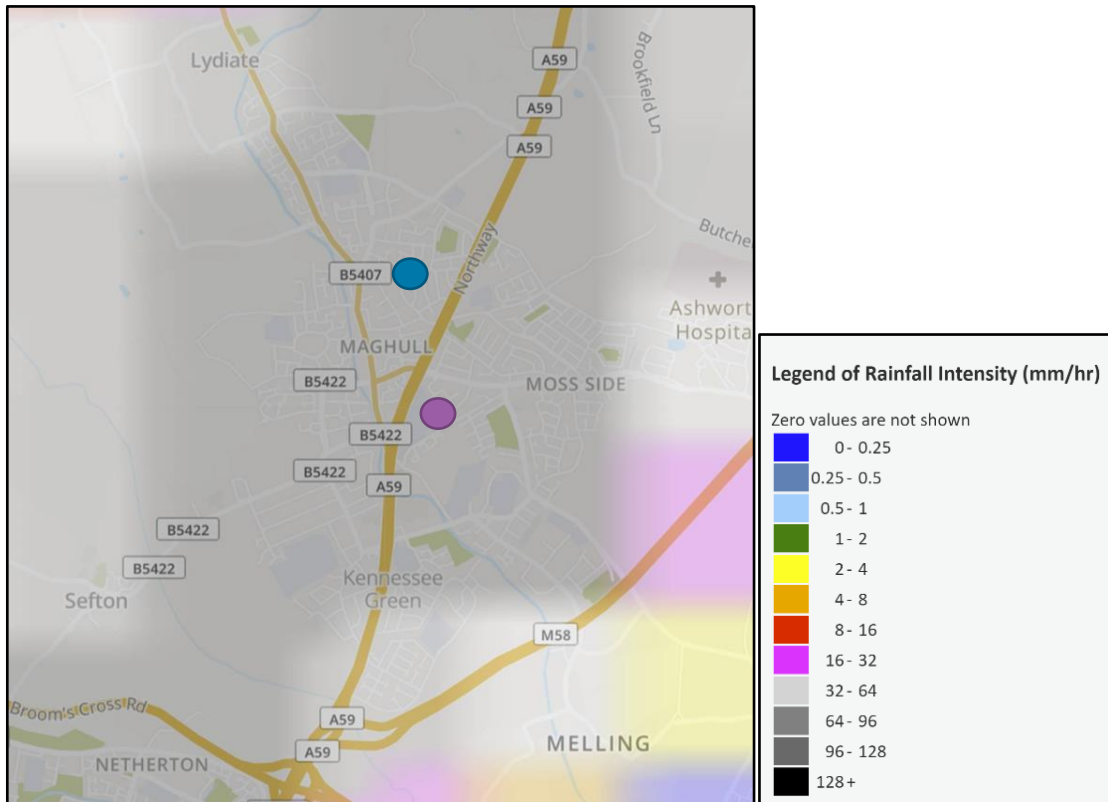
Lydiate
A59
A59
A59
Brookfield Ln
Butche
Northway
B5407
Ashwort
Hospita
MAGHULL
B5422
MOSS SIDE
B5422
B5422
A59
B5422
B5422
Sefton
Kennessee Green
M58
Broom's Cross Rd
A59
A59
MELLING
NETHERTON

Legend of Rainfall Intensity (mm/hr)
Zero values are not shown
0 - 0.25
0.25 - 0.5
0.5 - 1
1 - 2
2 - 4
4 - 8
8 - 16
16 - 32
32 - 64
64 - 96
96 - 128
128+